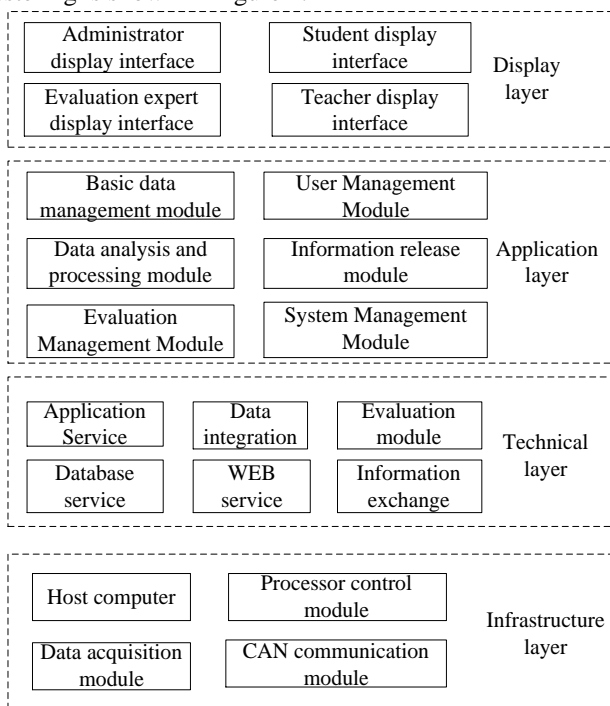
Administrator display interface

Student display interface

Display layer

Evaluation expert display interface

Teacher display interface

Basic data management module

User Management Module

Application layer

Data analysis and processing module

Information release module

Evaluation Management Module

System Management Module

Application Service

Data integration

Evaluation module

Technical layer

Database service

WEB service

Information exchange

Host computer

Processor control module

Infrastructure layer

Data acquisition module

CAN communication module